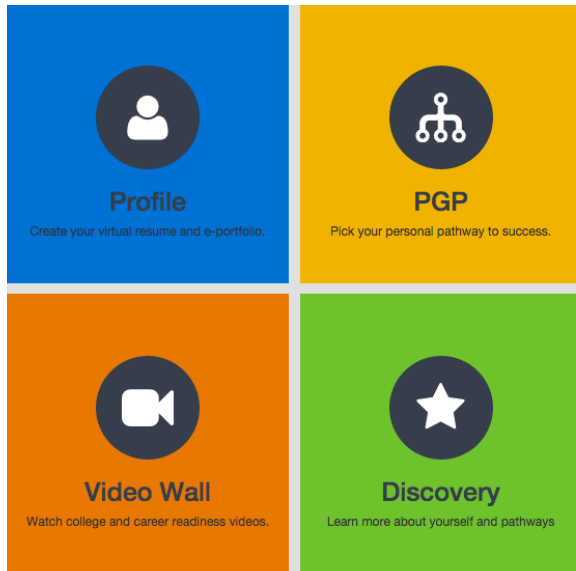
Profile
Create your virtual resume and e-portfolio.

PGP
Pick your personal pathway to success.

Video Wall
Watch college and career readiness videos.

Discovery
Learn more about yourself and pathways